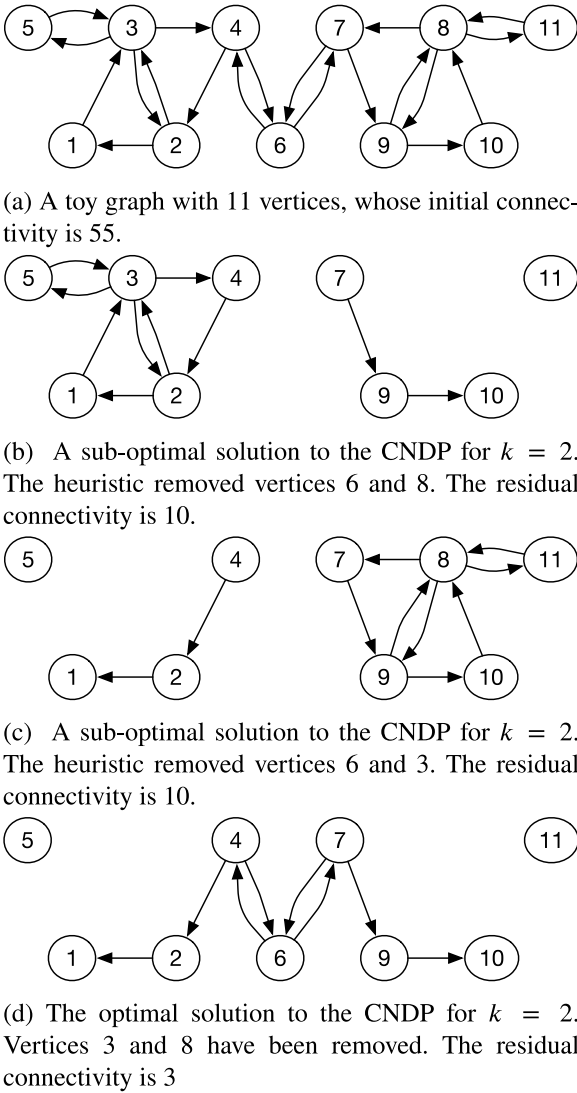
5 3 4 7 8 11

1 2 6 9 10

(a) A toy graph with 11 vertices, whose initial connectivity is 55.

5 3 4 7 11

1 2 9 10

(b) A sub-optimal solution to the CNDP for $k = 2$. The heuristic removed vertices 6 and 8. The residual connectivity is 10.

5 4 7 8 11

1 2 9 10

(c) A sub-optimal solution to the CNDP for $k = 2$. The heuristic removed vertices 6 and 3. The residual connectivity is 10.

5 4 7 11

1 2 6 9 10

(d) The optimal solution to the CNDP for $k = 2$. Vertices 3 and 8 have been removed. The residual connectivity is 3